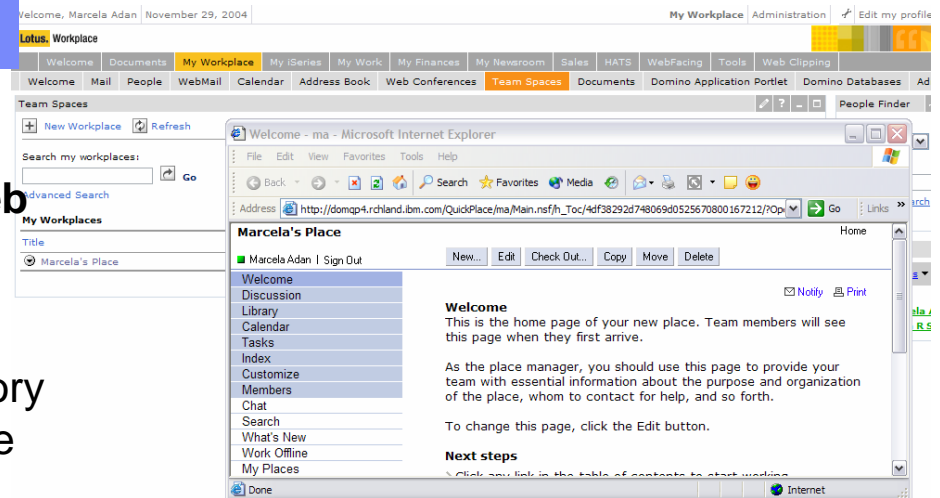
Welcome, Marcela Adan | November 29, 2004

My Workplace | Administration | Edit my profile

Lotus. Workplace

Welcome | Documents | My Workplace | My iSeries | My Work | My Finances | My Newsroom | Sales | HATS | WebFacing | Tools | Web Clipping

Welcome | Mail | People | WebMail | Calendar | Address Book | Web Conferences | Team Spaces | Documents | Domino Application Portlet | Domino Databases | Ad

Team Spaces

People Finder

New Workplace   Refresh

Search my workplaces:

Go

Advanced Search

My Workplaces

Title

Marcela's Place

b

ory

e

Welcome - ma - Microsoft Internet Explorer

File   Edit   View   Favorites   Tools   Help

Back   Search   Favorites   Media

Address   http://domqp4.rchland.ibm.com/QuickPlace/ma/Main.nsf/h_Toc/4df38292d748069d0525670800167212/?Op   Go   Links

Marcela's Place

Home

Marcela Adan | Sign Out

New...   Edit   Check Out...   Copy   Move   Delete

Welcome
Discussion
Library
Calendar
Tasks
Index
Customize
Members
Chat
Search
What's New
Work Offline
My Places

Notify   Print

Welcome

This is the home page of your new place. Team members will see this page when they first arrive.

As the place manager, you should use this page to provide your team with essential information about the purpose and organization of the place, whom to contact for help, and so forth.

To change this page, click the Edit button.

Next steps

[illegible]

Done

Internet